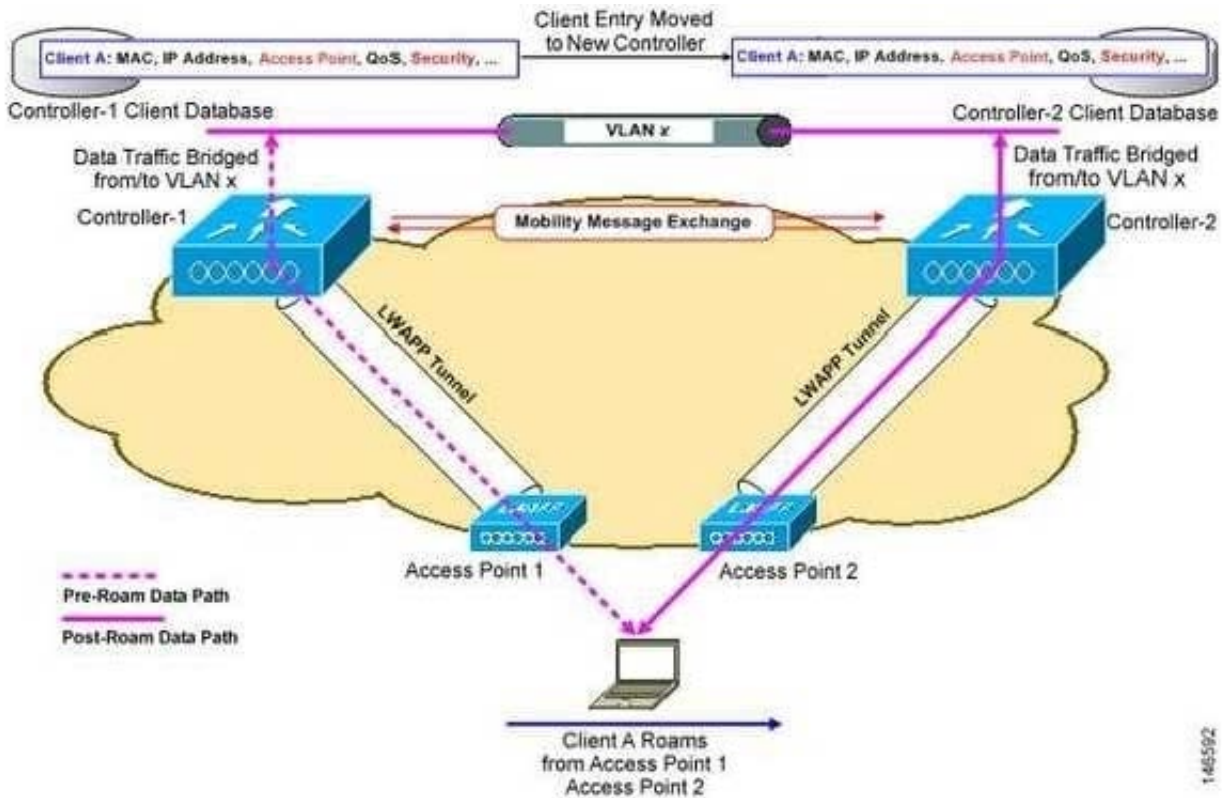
Client Entry Moved to New Controller

Client A: MAC, IP Address, Access Point, QoS, Security, ...

Client A: MAC, IP Address, Access Point, QoS, Security, ...

Controller-1 Client Database

Controller-2 Client Database

VLAN x

Data Traffic Bridged from/to VLAN x

Data Traffic Bridged from/to VLAN x

Controller-1

Mobility Message Exchange

Controller-2

LWAPP Tunnel

LWAPP Tunnel

LWAPP

LWAPP

Access Point 1

Access Point 2

Pre-Roam Data Path

Post-Roam Data Path

Client A Roams from Access Point 1 Access Point 2

146592